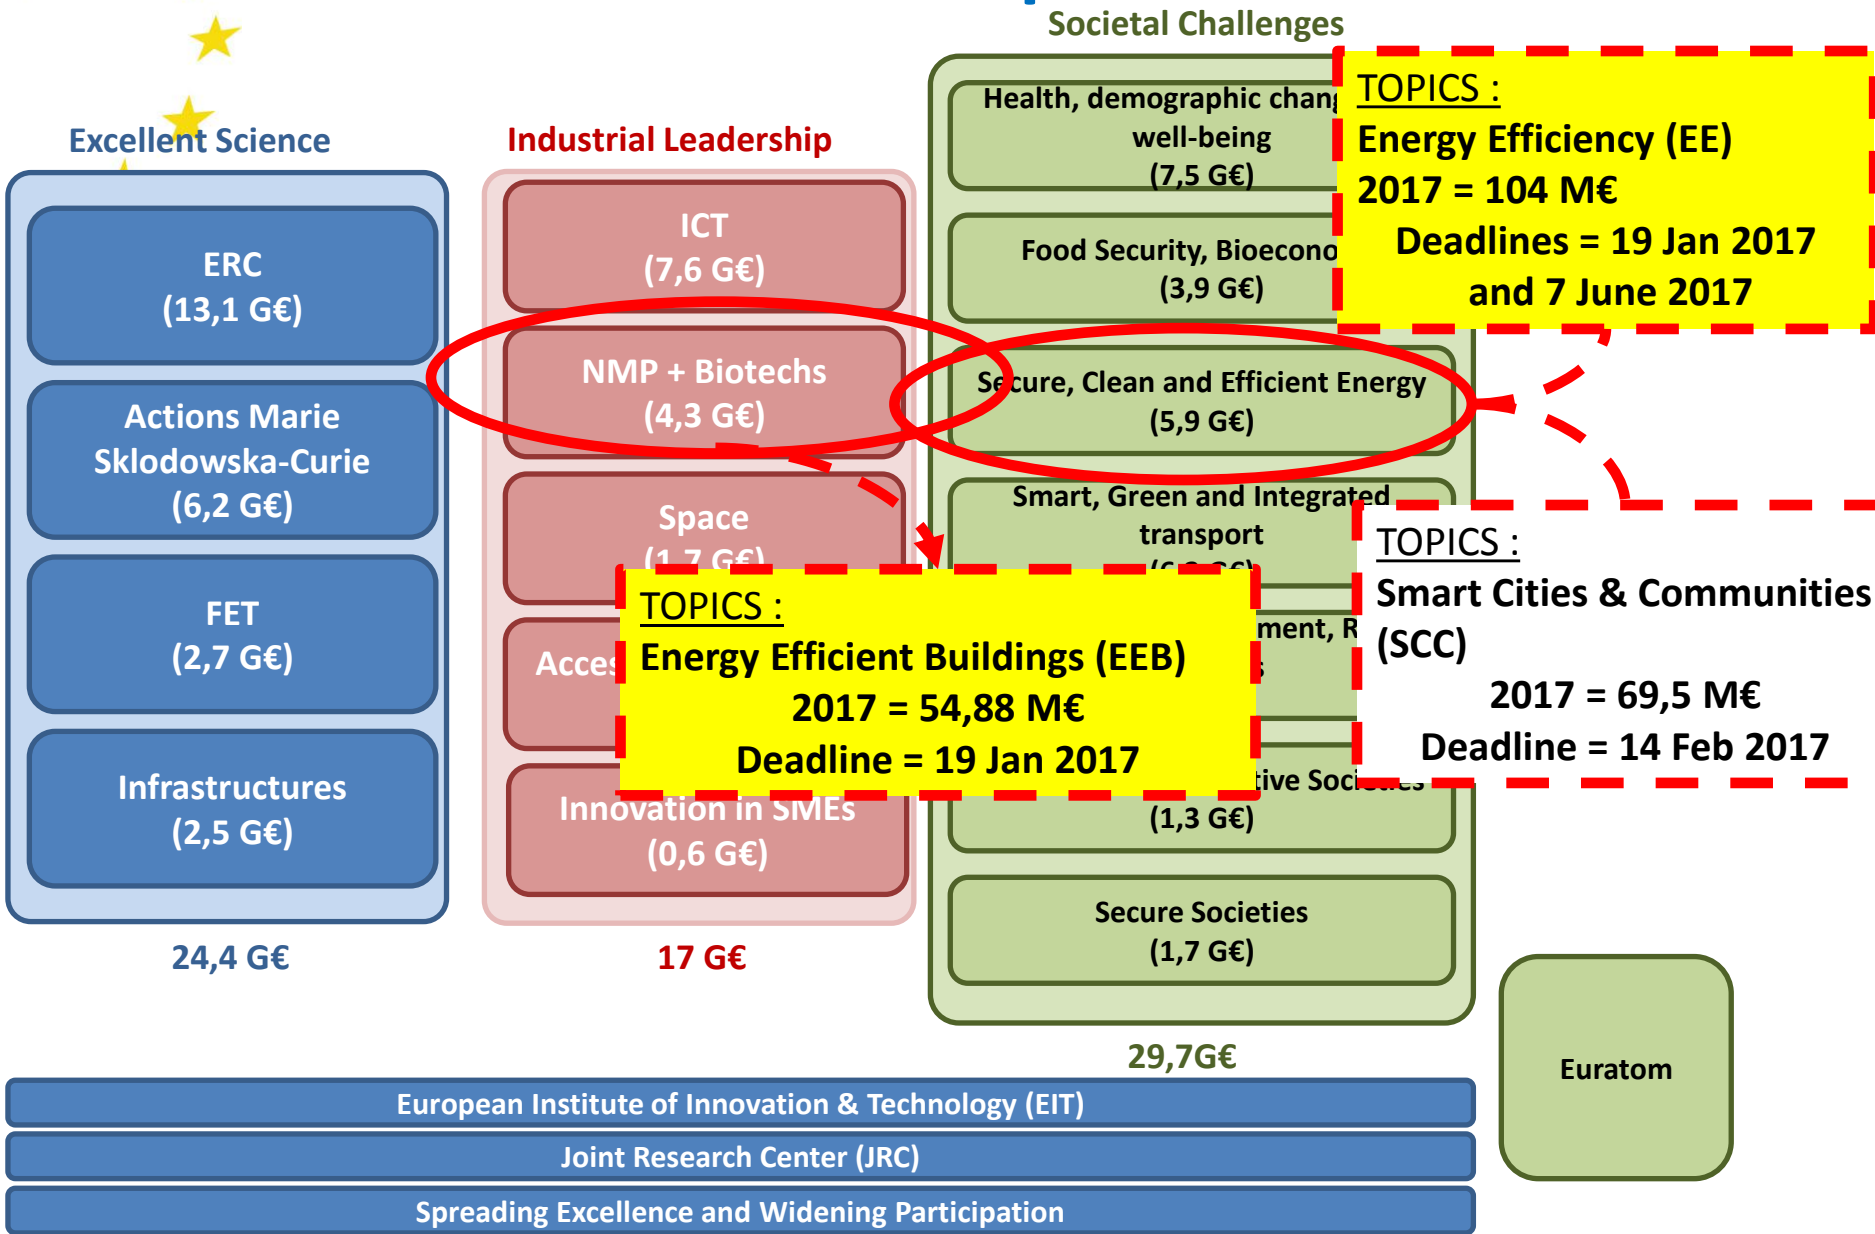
Excellent Science

ERC
(13,1 G€)

Actions Marie Sklodowska-Curie
(6,2 G€)

FET
(2,7 G€)

Infrastructures
(2,5 G€)

24,4 G€

Industrial Leadership

ICT
(7,6 G€)

NMP + Biotechs
(4,3 G€)

Space
(1,7 G€)

Acces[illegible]

Innovation in SMEs
(0,6 G€)

17 G€

Societal Challenges

Health, demographic chan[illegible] well-being
(7,5 G€)

Food Security, Bioecono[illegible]
(3,9 G€)

Secure, Clean and Efficient Energy
(5,9 G€)

Smart, Green and Integrated transport
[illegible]

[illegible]ment, R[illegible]

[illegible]tive Soci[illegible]
(1,3 G€)

Secure Societies
(1,7 G€)

29,7G€

TOPICS :
Energy Efficiency (EE)
2017 = 104 M€
Deadlines = 19 Jan 2017 and 7 June 2017

TOPICS :
Smart Cities & Communities (SCC)
2017 = 69,5 M€
Deadline = 14 Feb 2017

TOPICS :
Energy Efficient Buildings (EEB)
2017 = 54,88 M€
Deadline = 19 Jan 2017

Euratom

European Institute of Innovation & Technology (EIT)

Joint Research Center (JRC)

Spreading Excellence and Widening Participation